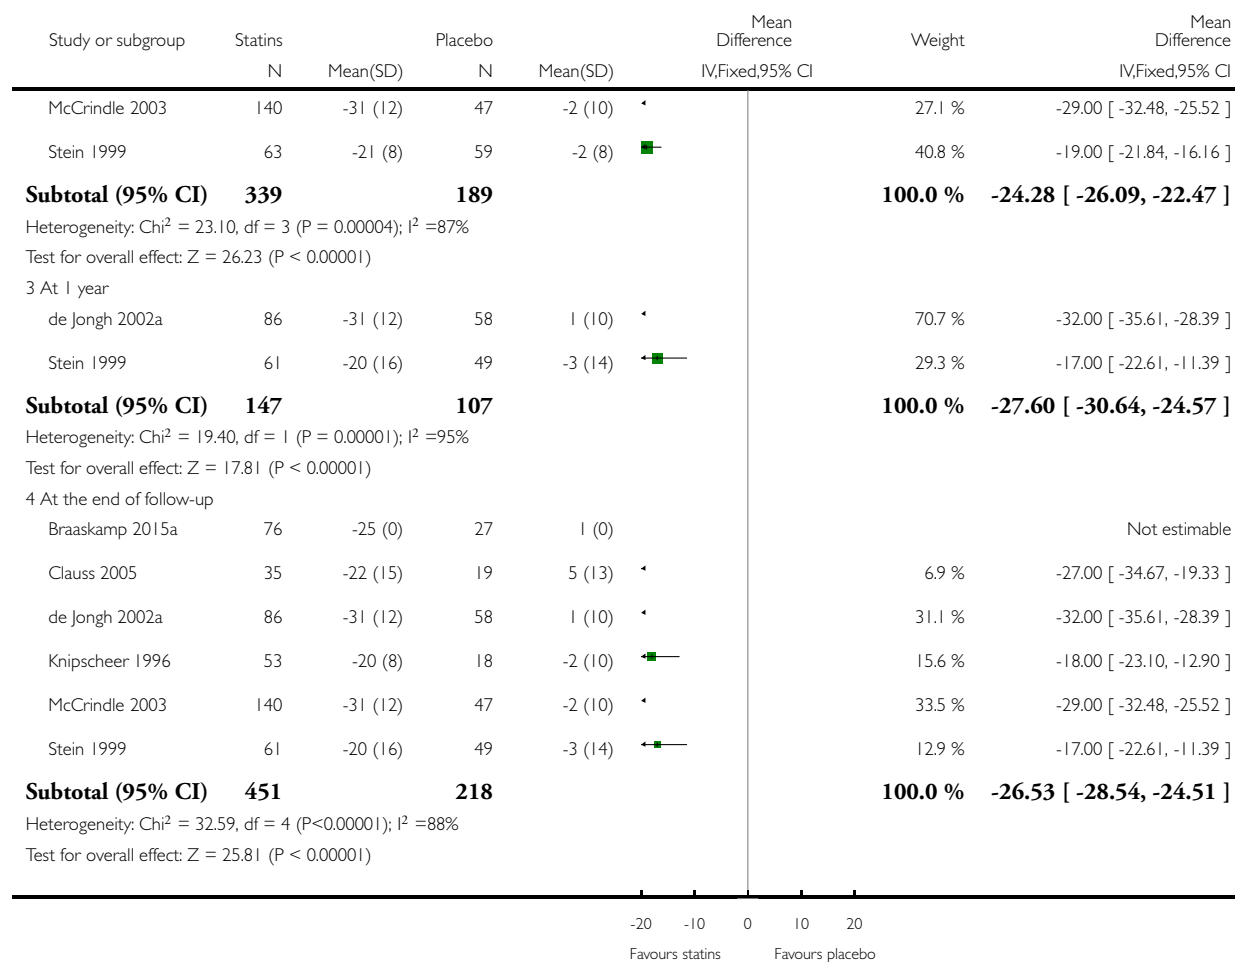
| Study or subgroup | Statins N | Mean(SD) | Placebo N | Mean(SD) | Mean Difference IV,Fixed,95% CI | Weight | Mean Difference IV,Fixed,95% CI |
|---|---|---|---|---|---|---|---|
| McCrindle 2003 | 140 | -31 (12) | 47 | -2 (10) | | 27.1 % | -29.00 [ -32.48, -25.52 ] |
| Stein 1999 | 63 | -21 (8) | 59 | -2 (8) | | 40.8 % | -19.00 [ -21.84, -16.16 ] |
| **Subtotal (95% CI)** | **339** | | **189** | | | **100.0 %** | **-24.28 [ -26.09, -22.47 ]** |

Heterogeneity: Chi$^2$ = 23.10, df = 3 (P = 0.00004); I$^2$ =87%
Test for overall effect: Z = 26.23 (P < 0.00001)

3 At 1 year

| | | | | | | | |
|---|---|---|---|---|---|---|---|
| de Jongh 2002a | 86 | -31 (12) | 58 | 1 (10) | | 70.7 % | -32.00 [ -35.61, -28.39 ] |
| Stein 1999 | 61 | -20 (16) | 49 | -3 (14) | | 29.3 % | -17.00 [ -22.61, -11.39 ] |
| **Subtotal (95% CI)** | **147** | | **107** | | | **100.0 %** | **-27.60 [ -30.64, -24.57 ]** |

Heterogeneity: Chi$^2$ = 19.40, df = 1 (P = 0.00001); I$^2$ =95%
Test for overall effect: Z = 17.81 (P < 0.00001)

4 At the end of follow-up

| | | | | | | | |
|---|---|---|---|---|---|---|---|
| Braaskamp 2015a | 76 | -25 (0) | 27 | 1 (0) | | | Not estimable |
| Clauss 2005 | 35 | -22 (15) | 19 | 5 (13) | | 6.9 % | -27.00 [ -34.67, -19.33 ] |
| de Jongh 2002a | 86 | -31 (12) | 58 | 1 (10) | | 31.1 % | -32.00 [ -35.61, -28.39 ] |
| Knipscheer 1996 | 53 | -20 (8) | 18 | -2 (10) | | 15.6 % | -18.00 [ -23.10, -12.90 ] |
| McCrindle 2003 | 140 | -31 (12) | 47 | -2 (10) | | 33.5 % | -29.00 [ -32.48, -25.52 ] |
| Stein 1999 | 61 | -20 (16) | 49 | -3 (14) | | 12.9 % | -17.00 [ -22.61, -11.39 ] |
| **Subtotal (95% CI)** | **451** | | **218** | | | **100.0 %** | **-26.53 [ -28.54, -24.51 ]** |

Heterogeneity: Chi$^2$ = 32.59, df = 4 (P<0.00001); I$^2$ =88%
Test for overall effect: Z = 25.81 (P < 0.00001)

-20 -10 0 10 20
Favours statins Favours placebo